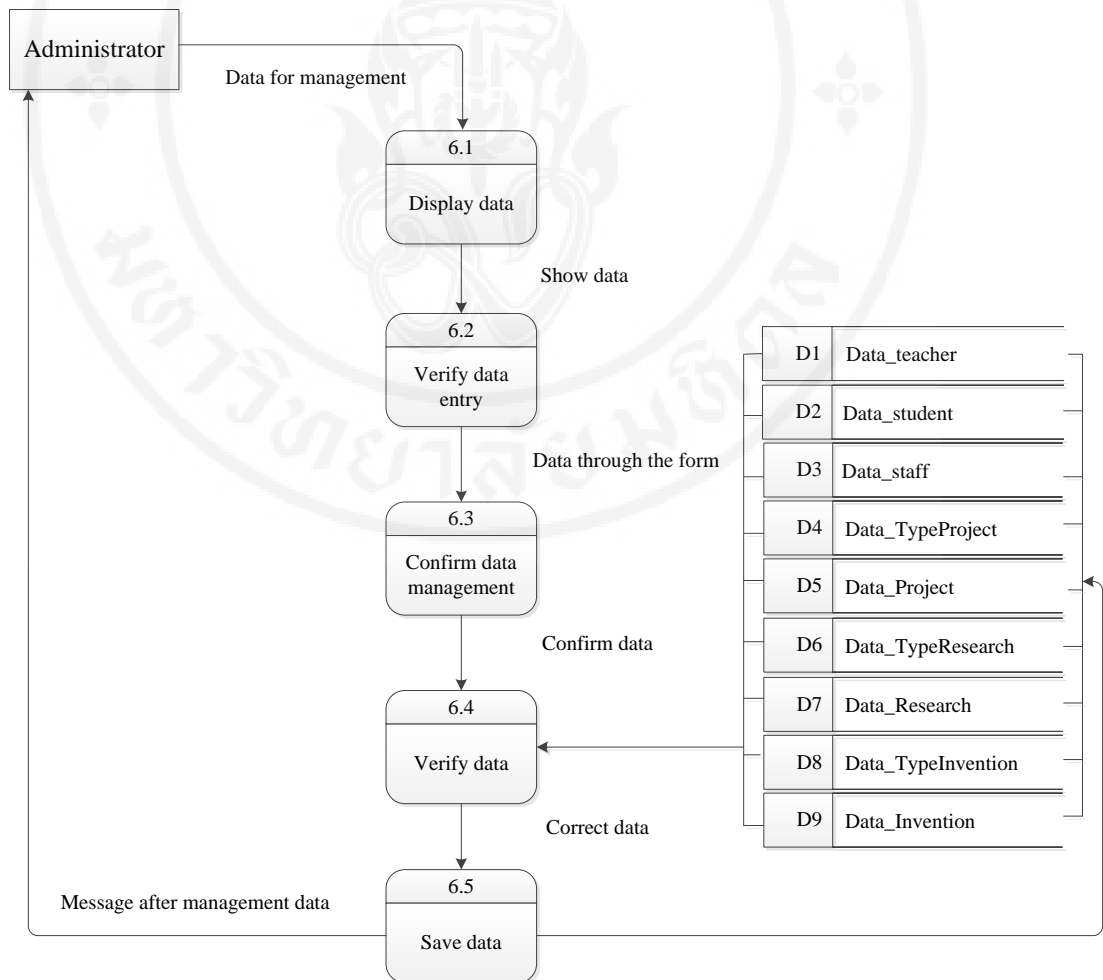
Administrator

Data for management

6.1

Display data

Show data

6.2

Verify data entry

Data through the form

6.3

Confirm data management

Confirm data

6.4

Verify data

Correct data

6.5

Save data

Message after management data

D1 Data_teacher

D2 Data_student

D3 Data_staff

D4 Data_TypeProject

D5 Data_Project

D6 Data_TypeResearch

D7 Data_Research

D8 Data_TypeInvention

D9 Data_Invention